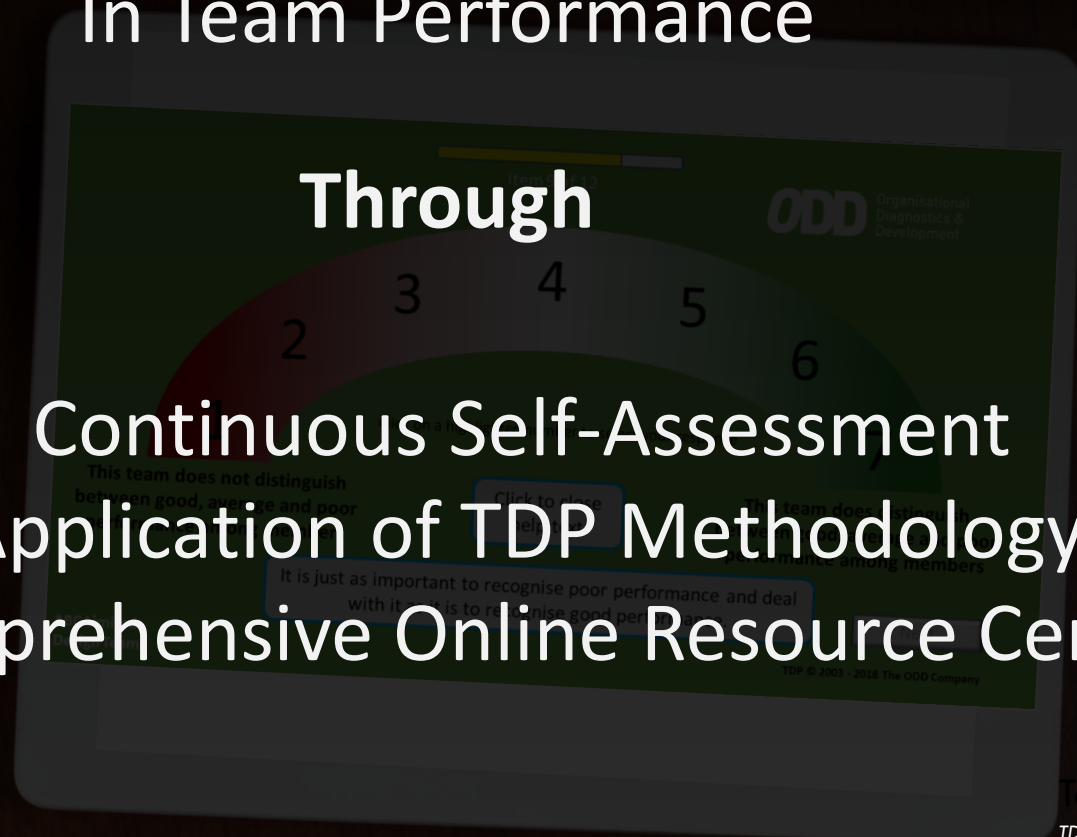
In Team Performance

Through

Continuous Self-Assessment
Application of TDP Methodology
prehensive Online Resource Cer

Item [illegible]12
ODD Organisational Diagnostics & Development
2 3 4 5 6 7
This team does not distinguish between good, average and poor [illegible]
Click to close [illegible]
This team does distinguish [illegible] performance among members
It is just as important to recognise poor performance and deal with it as it is to recognise good per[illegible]
TDP © 2005 - 2018 The ODD Company
TD